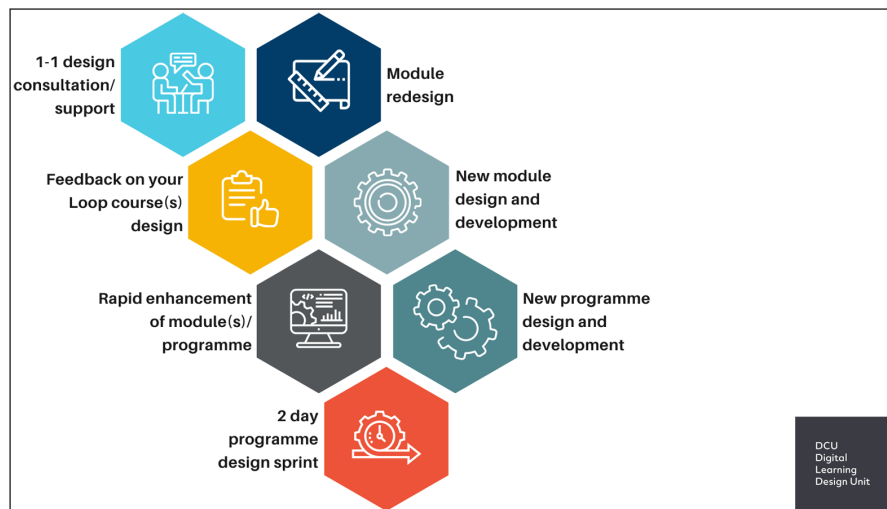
1-1 design consultation/ support

Module redesign

Feedback on your Loop course(s) design

New module design and development

Rapid enhancement of module(s)/ programme

New programme design and development

2 day programme design sprint

DCU Digital Learning Design Unit